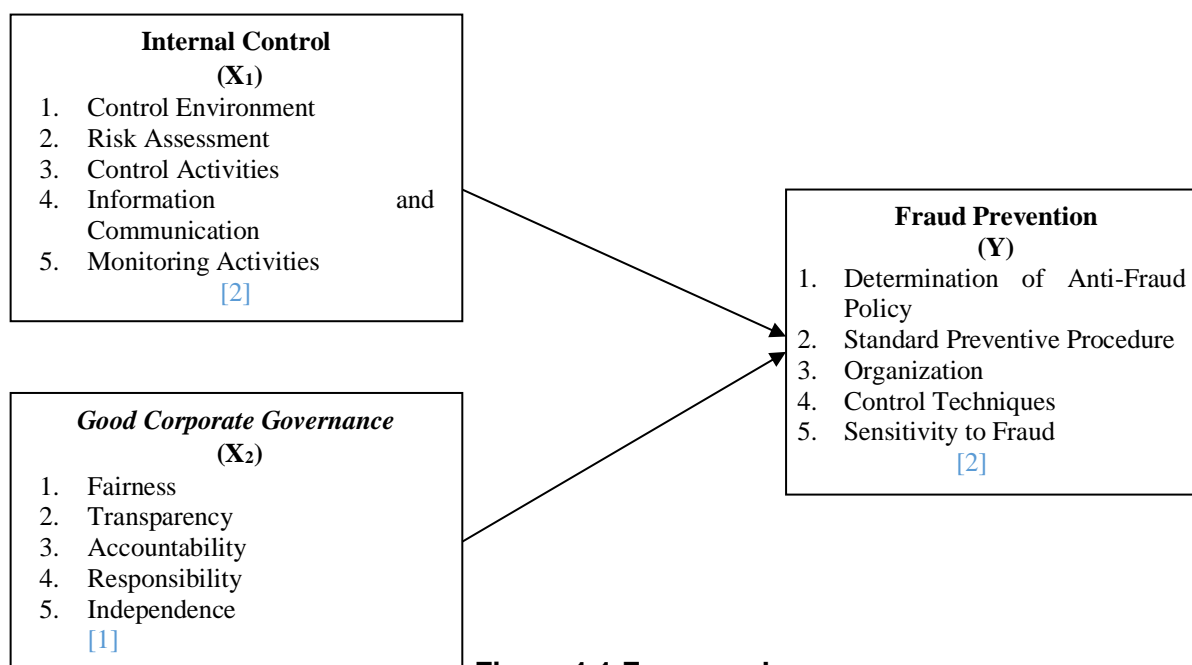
**Internal Control**
**($X_1$)**
1. Control Environment
2. Risk Assessment
3. Control Activities
4. Information and Communication
5. Monitoring Activities
[2]

**Fraud Prevention**
**(Y)**
1. Determination of Anti-Fraud Policy
2. Standard Preventive Procedure
3. Organization
4. Control Techniques
5. Sensitivity to Fraud
[2]

***Good Corporate Governance***
**($X_2$)**
1. Fairness
2. Transparency
3. Accountability
4. Responsibility
5. Independence
[1]

**Figure 1.1 Framework**